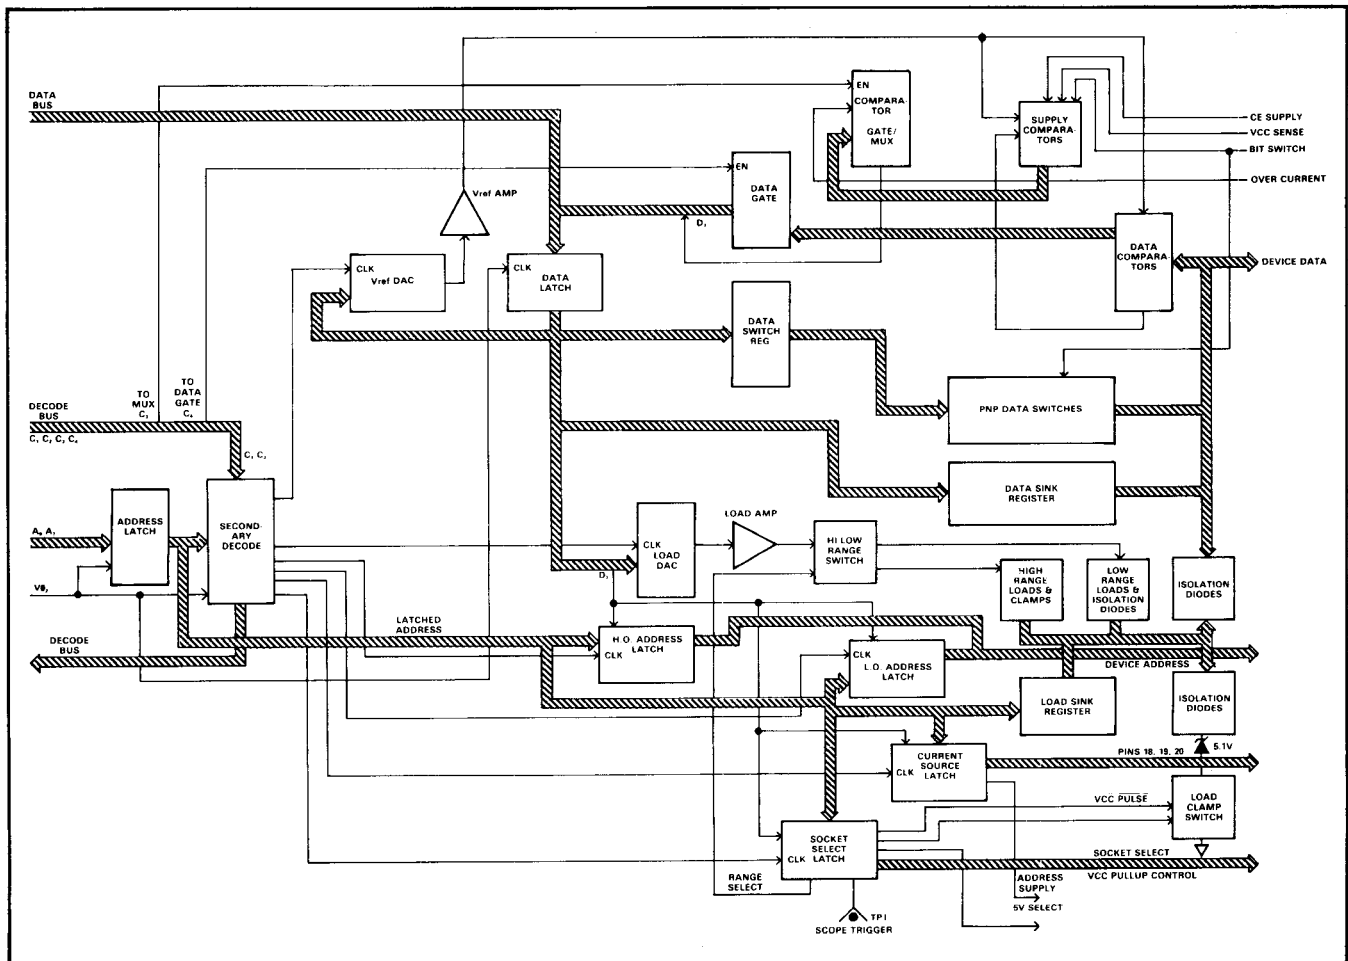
DATA BUS

EN
COMPARATOR
GATE/MUX

SUPPLY COMPARATORS

CE SUPPLY
VCC SENSE
BIT SWITCH
OVER CURRENT

EN
DATA GATE

Vref AMP

$D_1$

DATA COMPARATORS

DEVICE DATA

CLK
Vref DAC

CLK
DATA LATCH

DATA SWITCH REG

PNP DATA SWITCHES

DATA SINK REGISTER

DECODE BUS
$C_1$ $C_2$ $C_3$ $C_4$

TO MUX $C_3$

TO DATA GATE $C_4$

$C_1$ $C_2$

$A_0$ $A_1$

VS,

ADDRESS LATCH

SECONDARY DECODE

CLK
LOAD DAC

LOAD AMP

HI LOW RANGE SWITCH

HIGH RANGE LOADS & CLAMPS

LOW RANGE LOADS & ISOLATION DIODES

ISOLATION DIODES

$D_1$

DECODE BUS

LATCHED ADDRESS

H.O. ADDRESS LATCH
CLK

CLK
L.O. ADDRESS LATCH

DEVICE ADDRESS

ISOLATION DIODES

LOAD SINK REGISTER

5.1V

CLK
CURRENT SOURCE LATCH

PINS 18, 19, 20

VCC PULSE

LOAD CLAMP SWITCH

SOCKET SELECT
CLK LATCH

SOCKET SELECT

VCC PULLUP CONTROL

RANGE SELECT

ADDRESS SUPPLY

5V SELECT

TP1
SCOPE TRIGGER